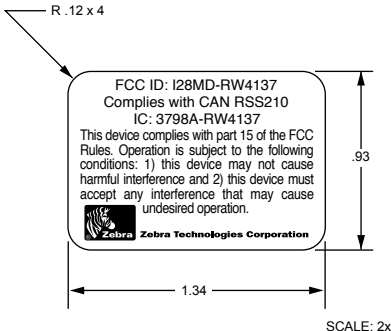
R .12 x 4

FCC ID: I28MD-RW4137
Complies with CAN RSS210
IC: 3798A-RW4137
This device complies with part 15 of the FCC Rules. Operation is subject to the following conditions: 1) this device may not cause harmful interference and 2) this device must accept any interference that may cause undesired operation.

Zebra Zebra Technologies Corporation

.93

1.34

SCALE: 2x